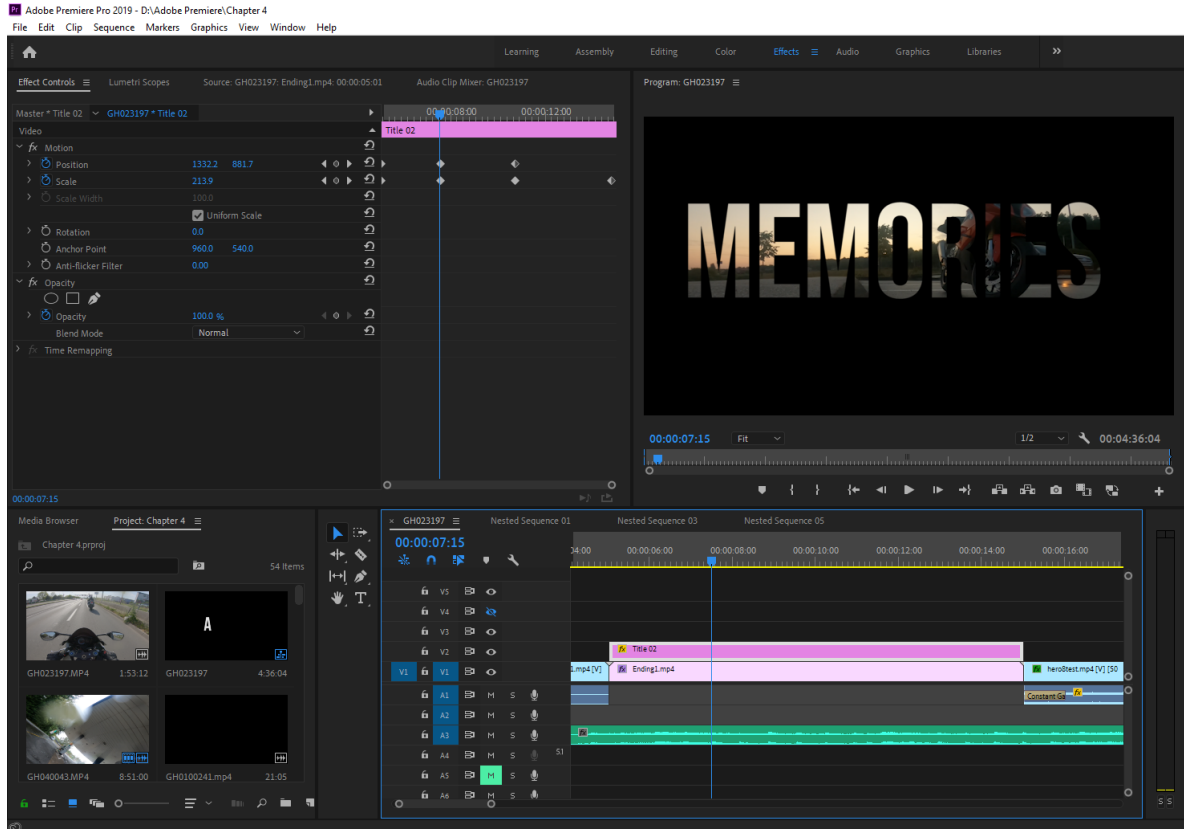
Adobe Premiere Pro 2019 - D:\Adobe Premiere\Chapter 4
File Edit Clip Sequence Markers Graphics View Window Help

Learning Assembly Editing Color Effects Audio Graphics Libraries »

Effect Controls Lumetri Scopes Source: GH023197: Ending1.mp4: 00:00:05:01 Audio Clip Mixer: GH023197

Master * Title 02 GH023197 * Title 02
00:00:08:00 00:00:12:00
Title 02
Video
fx Motion
Position 1332.2 881.7
Scale 213.9
Scale Width 100.0
Uniform Scale
Rotation 0.0
Anchor Point 960.0 540.0
Anti-flicker Filter 0.00
fx Opacity
Opacity 100.0 %
Blend Mode Normal
fx Time Remapping

00:00:07:15

Program: GH023197

MEMORIES

00:00:07:15 Fit 1/2 00:04:36:04

Media Browser Project: Chapter 4
Chapter 4.prproj
54 Items
A
GH023197.MP4 1:53:12
GH023197 4:36:04
GH040043.MP4 8:51:00
GH0100241.mp4 21:05

GH023197 Nested Sequence 01 Nested Sequence 03 Nested Sequence 05
00:00:07:15
04:00 00:00:06:00 00:00:08:00 00:00:10:00 00:00:12:00 00:00:14:00 00:00:16:00
V5
V4
V3
V2
V1 V1
A1 M S
A2 M S
A3 M S
A4 M S
A5 M S
A6 M S
Title 02
1.mp4 [V] Ending1.mp4 hero8test.mp4 [V] [50
Constant Ga
S S